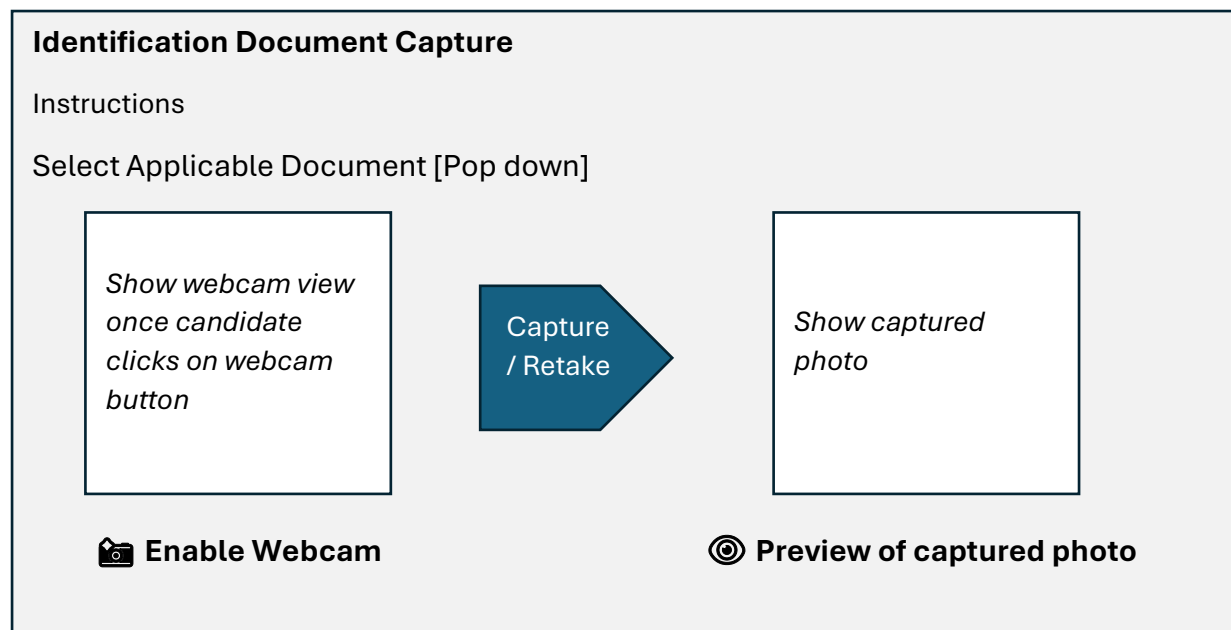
**Identification Document Capture**

Instructions

Select Applicable Document [Pop down]

*Show webcam view once candidate clicks on webcam button*

Capture / Retake

*Show captured photo*

**Enable Webcam**

**Preview of captured photo**